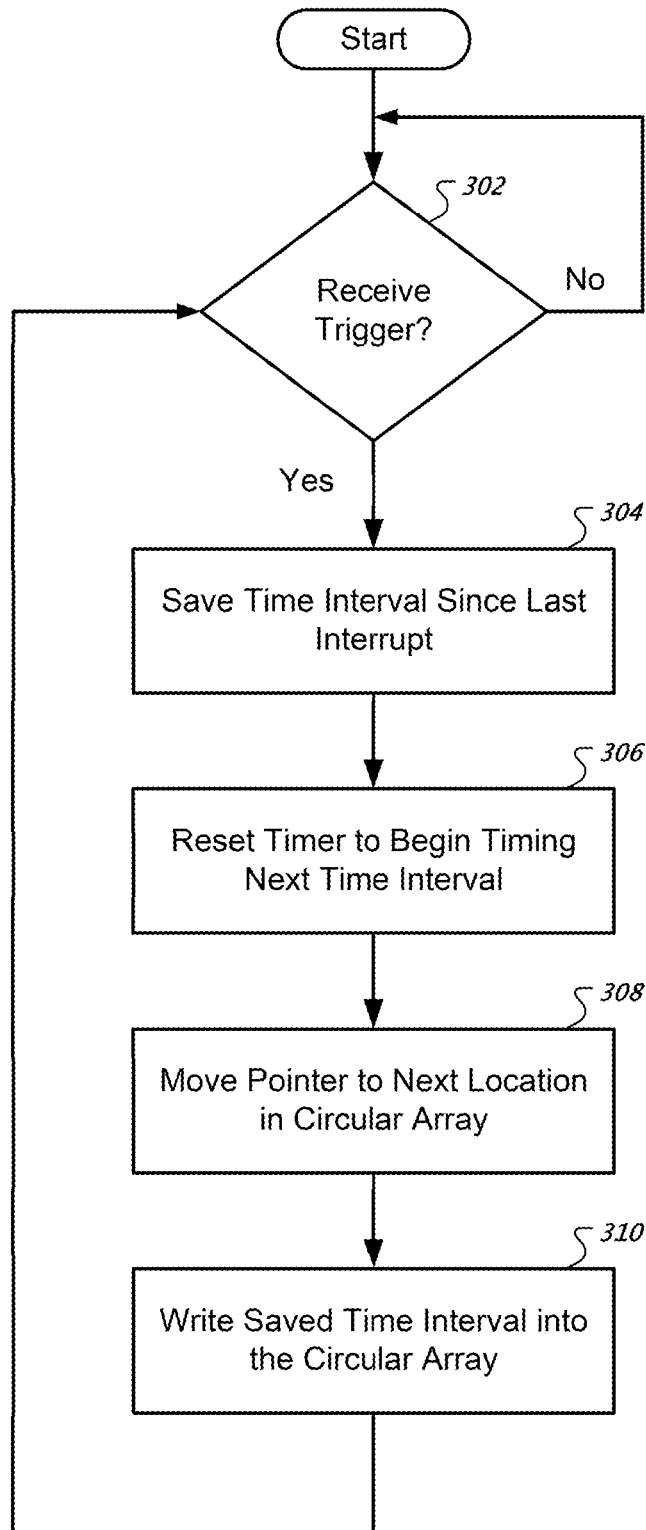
Start

302

Receive Trigger?

No

Yes

304

Save Time Interval Since Last Interrupt

306

Reset Timer to Begin Timing Next Time Interval

308

Move Pointer to Next Location in Circular Array

310

Write Saved Time Interval into the Circular Array